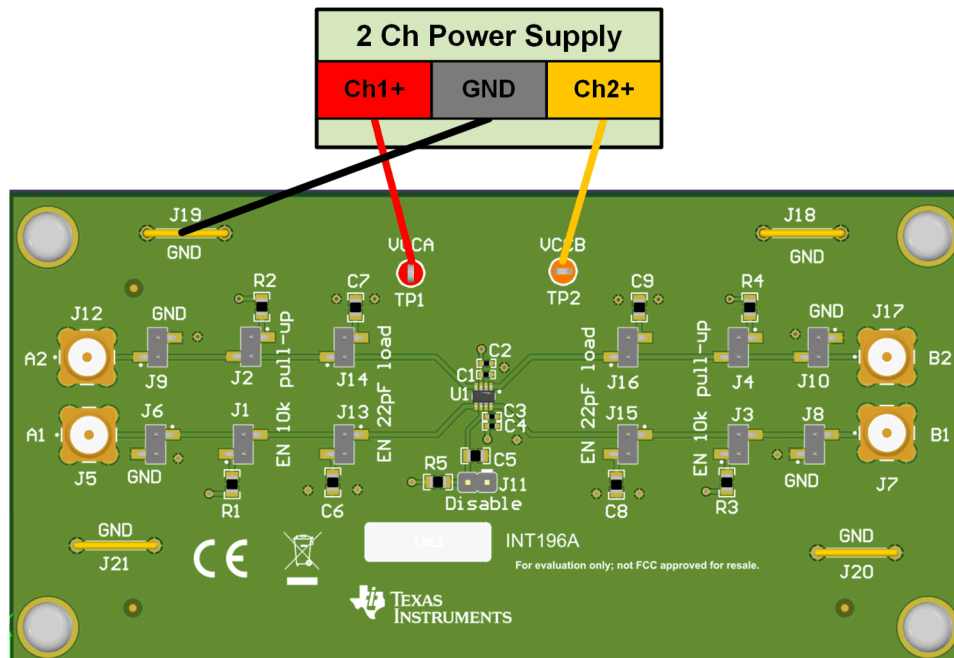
2 Ch Power Supply

| Ch1+ | GND | Ch2+ |
|---|---|---|

J19
GND

VCCA
TP1

VCCB
TP2

J18
GND

R2
C7
C9
R4

J12
GND
J17

A2
J9
J2
pull-up
J14
22pF load
C2
C1
U1
C3
C4
J16
22pF load
J4
pull-up
J10
GND
B2

A1
J6
J1
EN 10k
J13
EN 22pF
J15
EN 22pF
J3
EN 10k
J8
B1

J5
GND
R5
C5
J11
Disable
GND
J7

R1
C6
C8
R3

GND
J21

LBL1
INT196A
For evaluation only; not FCC approved for resale.

GND
J20

CE

TEXAS INSTRUMENTS